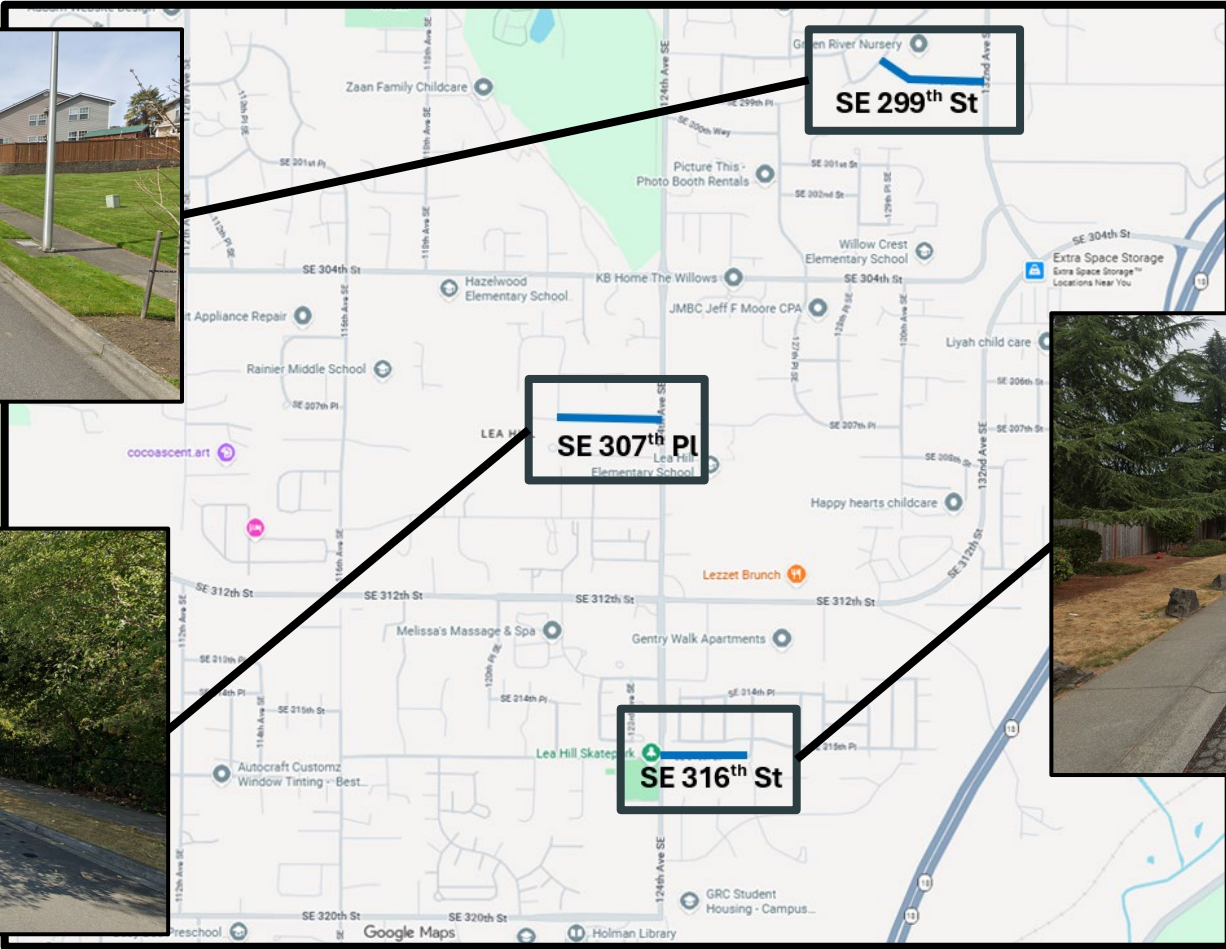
Auburn Website Design

Green River Nursery

122nd Ave SE

SE 299$^{th}$ St

Zaan Family Childcare

SE 299th Pl

SE 300th Way

124th Ave SE

118th Ave SE

116th Ave SE

112th Pl SE

SE 301st Pl

Picture This - Photo Booth Rentals

SE 301st St

SE 302nd St

129th Pl SE

Willow Crest Elementary School

SE 304th St

Extra Space Storage

Extra Space Storage™ Locations Near You

SE 304th St

Hazelwood Elementary School

KB Home The Willows

SE 304th St

JMBC Jeff F Moore CPA

t Appliance Repair

Rainier Middle School

Liyah child care

SE 306th St

SE 307th Pl

SE 307$^{th}$ Pl

LEA HILL

Lea Hill Elementary School

SE 307th Pl

SE 307th St

SE 308th St

132nd Ave SE

cocoascent.art

Happy hearts childcare

SE 312th St

Lezzet Brunch

SE 312th St

SE 312th St

SE 312th St

SE 312th St

Melissa's Massage & Spa

Gentry Walk Apartments

SE 313th Pl

SE 314th Pl

SE 314th Pl

SE 315th St

SE 314th Pl

SE 315th St

Lea Hill Skatepark

SE 316$^{th}$ St

Autocraft Customz Window Tinting - Best...

18

18

18

GRC Student Housing - Campus...

Preschool

SE 320th St

SE 320th St

Google Maps

Holman Library